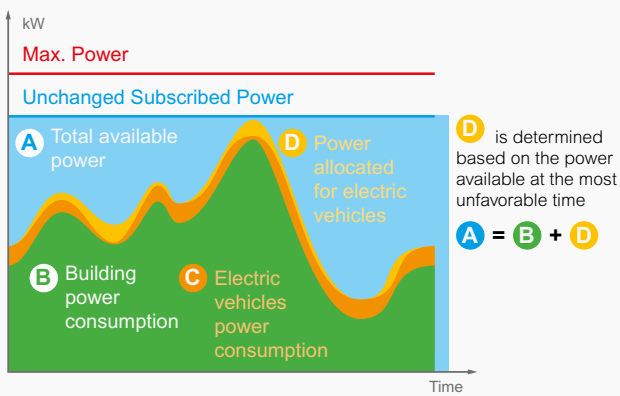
kW

Max. Power

Unchanged Subscribed Power

A Total available power

D Power allocated for electric vehicles

B Building power consumption

C Electric vehicles power consumption

D is determined based on the power available at the most unfavorable time

A = B + D

Time